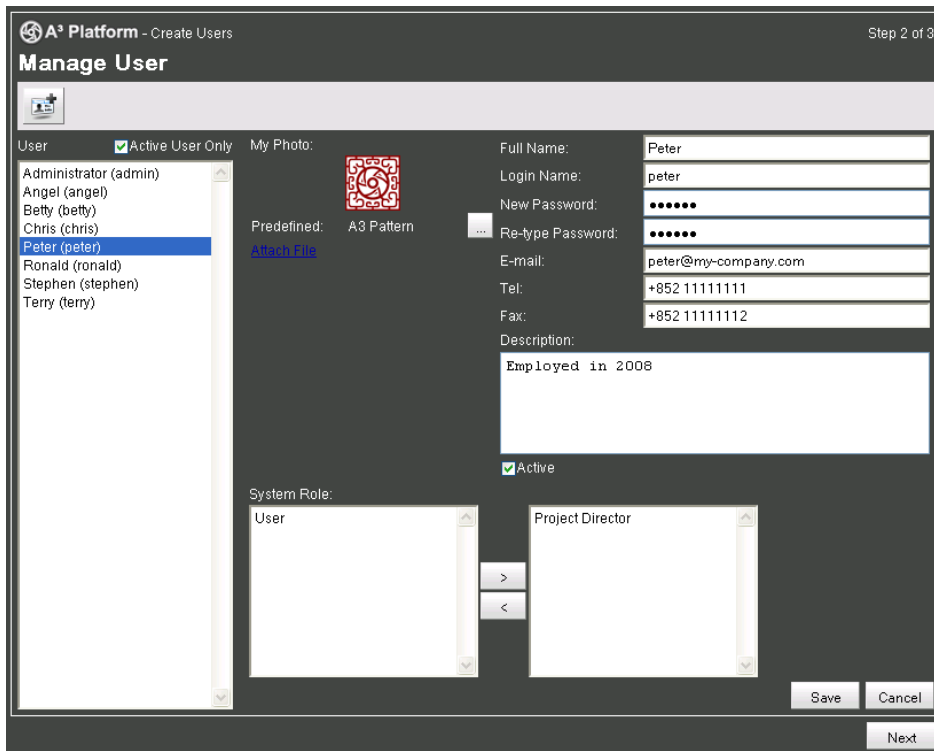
A³ Platform - Create Users

Step 2 of 3

Manage User

User

Active User Only

Administrator (admin)
Angel (angel)
Betty (betty)
Chris (chris)
Peter (peter)
Ronald (ronald)
Stephen (stephen)
Terry (terry)

My Photo:

Predefined: A3 Pattern

...

Attach File

Full Name: Peter

Login Name: peter

New Password: ••••••

Re-type Password: ••••••

E-mail: peter@my-company.com

Tel: +852 11111111

Fax: +852 11111112

Description:

Employed in 2008

Active

System Role:

User

>

<

Project Director

Save

Cancel

Next